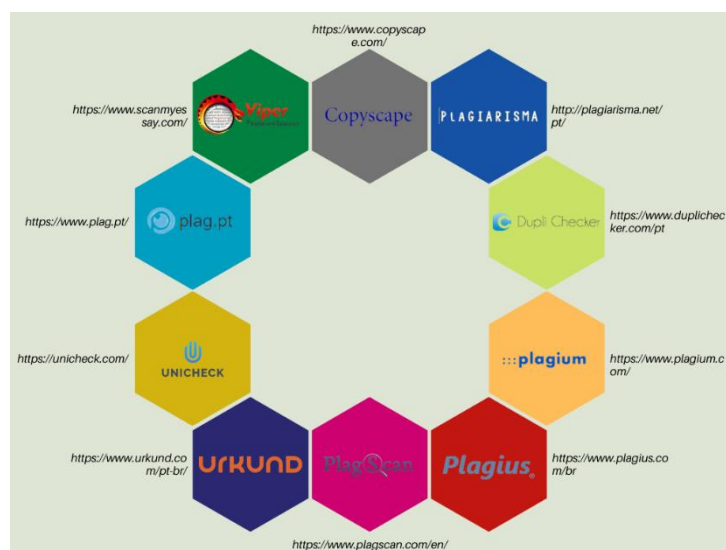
https://www.copyscape.com/

https://www.scanmyessay.com/

Viper

Copyscape

PLAGIARISMA

http://plagiarisma.net/pt/

https://www.plag.pt/

plag.pt

Dupli Checker

https://www.duplichecker.com/pt

https://unicheck.com/

UNICHECK

:::plagium

https://www.plagium.com/

https://www.urkund.com/pt-br/

URKUND

PlagScan

Plagius

https://www.plagius.com/br

https://www.plagscan.com/en/